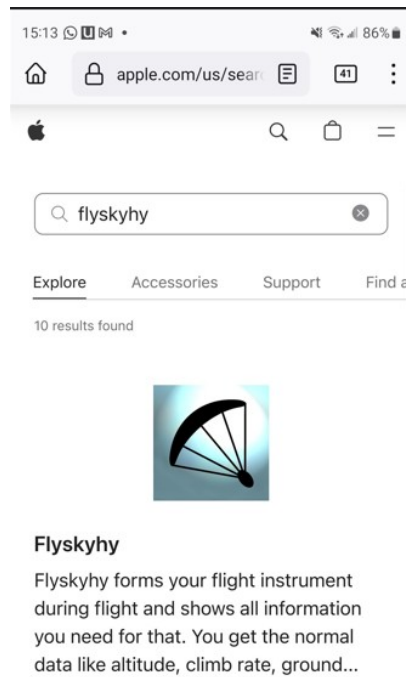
15:13 • 86%

apple.com/us/sear

41

flyskyhy

Explore Accessories Support Find a

10 results found

Flyskyhy

Flyskyhy forms your flight instrument during flight and shows all information you need for that. You get the normal data like altitude, climb rate, ground...